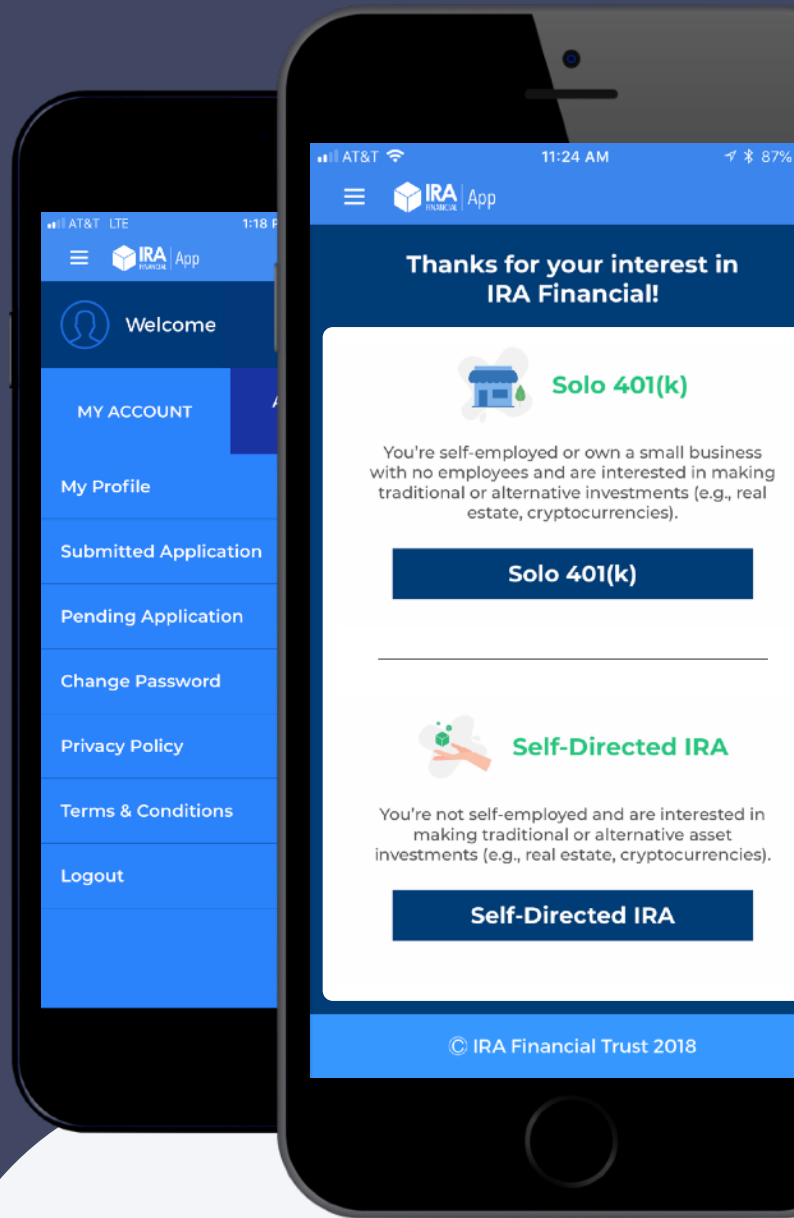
AT&T LTE 1:18 P

IRA FINANCIAL | App

Welcome

MY ACCOUNT

A

My Profile

Submitted Application

Pending Application

Change Password

Privacy Policy

Terms & Conditions

Logout

AT&T 11:24 AM 87%

IRA FINANCIAL | App

Thanks for your interest in IRA Financial!

Solo 401(k)

You're self-employed or own a small business with no employees and are interested in making traditional or alternative investments (e.g., real estate, cryptocurrencies).

Solo 401(k)

Self-Directed IRA

You're not self-employed and are interested in making traditional or alternative asset investments (e.g., real estate, cryptocurrencies).

Self-Directed IRA

© IRA Financial Trust 2018